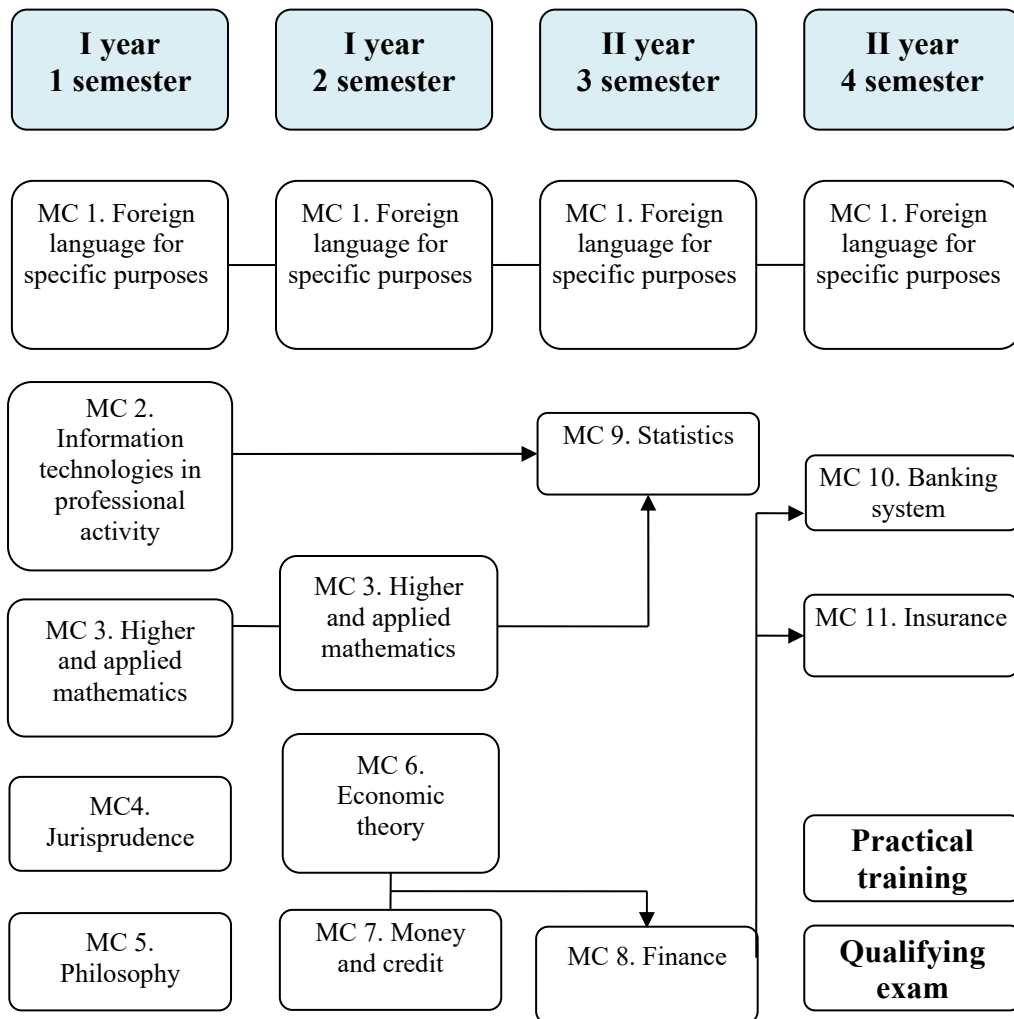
I year
1 semester

I year
2 semester

II year
3 semester

II year
4 semester

MC 1. Foreign language for specific purposes

MC 1. Foreign language for specific purposes

MC 1. Foreign language for specific purposes

MC 1. Foreign language for specific purposes

MC 2. Information technologies in professional activity

MC 9. Statistics

MC 10. Banking system

MC 3. Higher and applied mathematics

MC 3. Higher and applied mathematics

MC 11. Insurance

MC4. Jurisprudence

MC 6. Economic theory

Practical training

MC 5. Philosophy

MC 7. Money and credit

MC 8. Finance

Qualifying exam